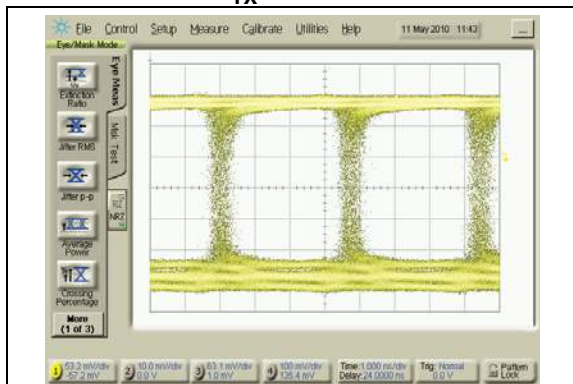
TX

File Control Setup Measure Calibrate Utilities Help 11 May 2010 11:43

Eye/Mask Mode

Eye Meas

Mask Test

Extinction Ratio

Jitter RMS

Jitter p-p

Average Power

Crossing Percentage

More (1 of 3)

NRZ

1 53.2 mV/div -57.2 mV

2 10.0 mV/div 0.0 V

3 63.1 mV/div 1.0 mV

4 100 mV/div 125.4 mV

Time 1.000 ns/div Delay 24.0000 ns

Trig: Normal 0.0 V

Pattern Lock